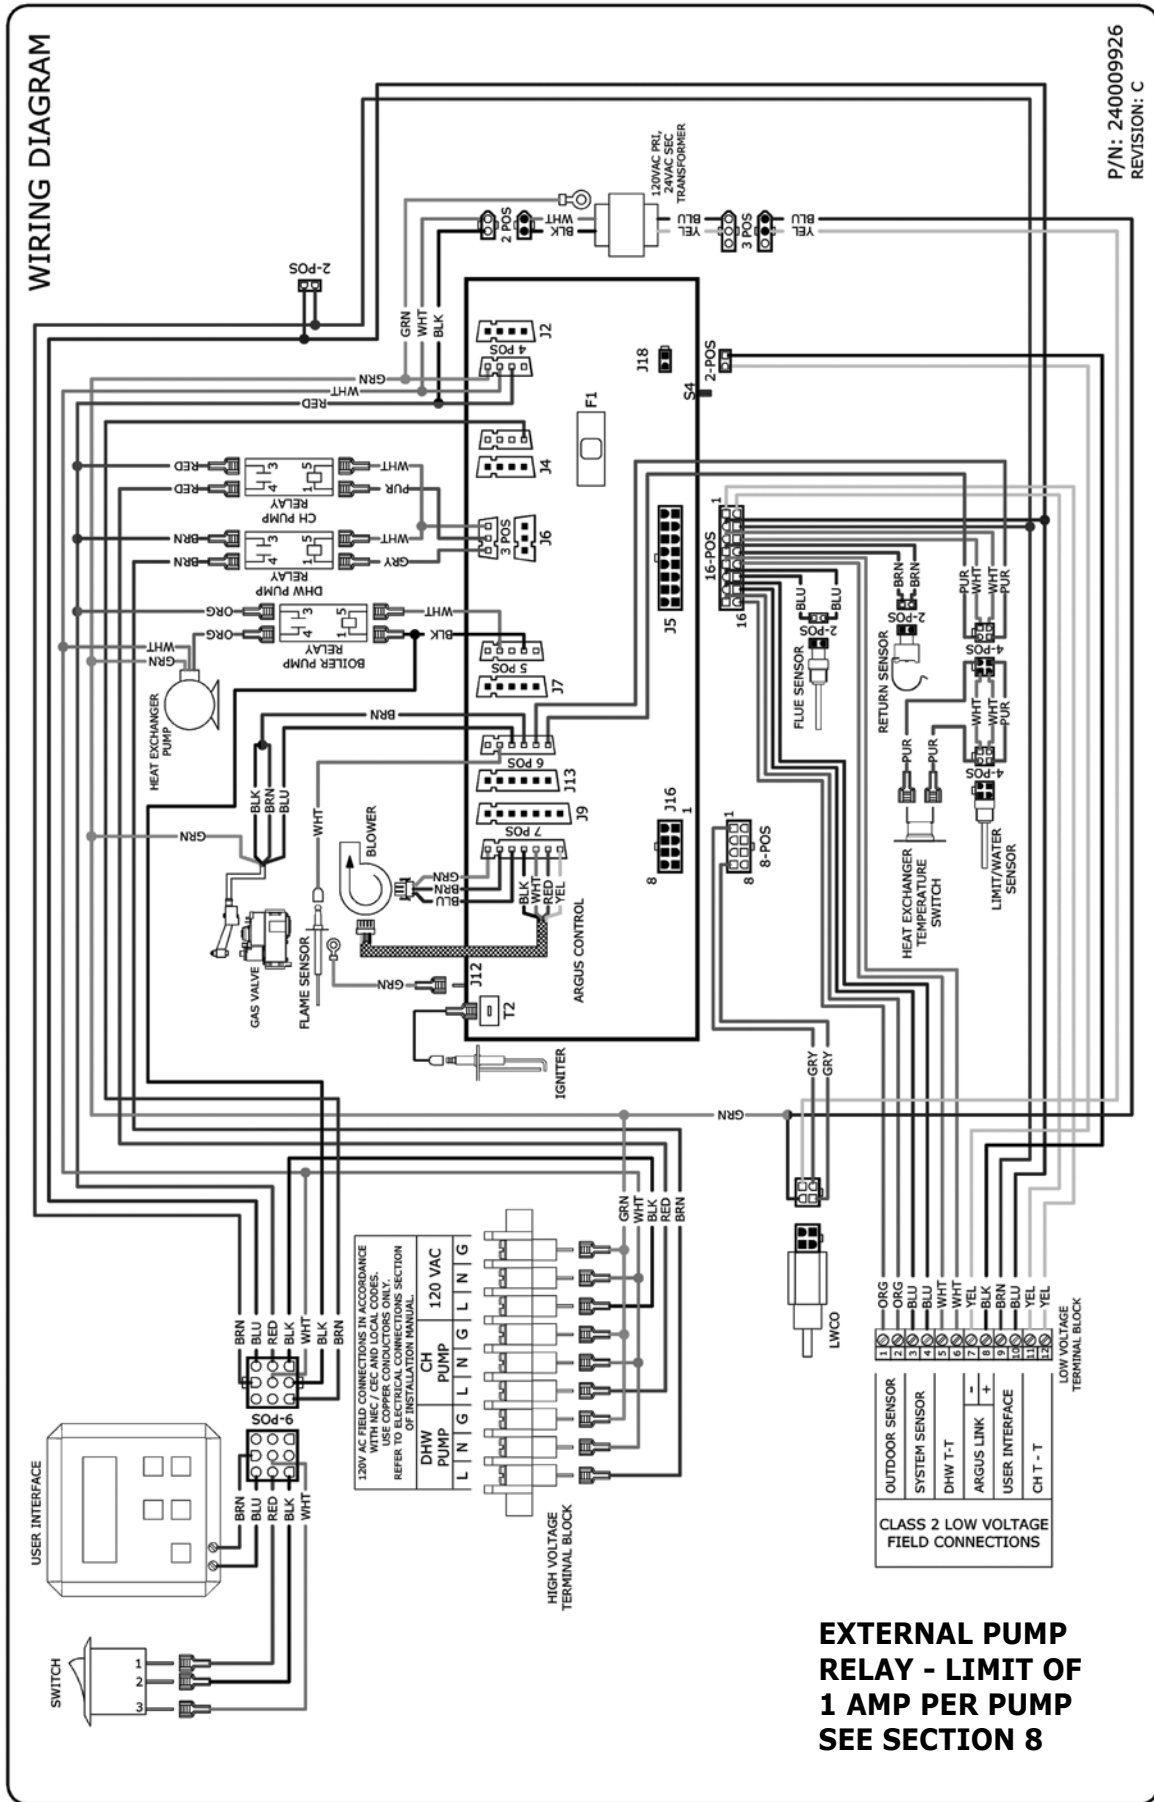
WIRING DIAGRAM

P/N: 240009926
REVISION: C

120VAC PRI, 24VAC SEC TRANSFORMER

2-POS
2 POS
3 POS
WHT BLK BLU YEL BLU YEL

GRN WHT BLK
J2
4 POS
GRN
WHT
RED
J18
F1
S4
2-POS
J4
RED RED 3 5 WHT
4 1
RED RED CH PUMP RELAY PUR
BRN WHT
3 POS J6
BRN DHW PUMP RELAY GRY
ORG 3 5 WHT
ORG 4 1 BLK
WHT GRN BOILER PUMP RELAY
5 POS
J7
J5
HEAT EXCHANGER PUMP
BRN
6 POS
J13
J9
J16 1
8
GRN
BLK BRN BLU
WHT
BLOWER
7 POS
GRN BRN BLU
BLK WHT RED YEL
ARGUS CONTROL
GAS VALVE
FLAME SENSOR
GRN
J12
T2
IGNITER

1
16-POS
16
BLU BLU 2-POS FLUE SENSOR
BRN BRN 2-POS RETURN SENSOR
PUR WHT WHT PUR
4-POS
4-POS
WHT WHT PUR
PUR PUR
4-POS
HEAT EXCHANGER TEMPERATURE SWITCH
LIMIT/WATER SENSOR
1
8
8-POS
GRY GRY
GRN
LWCO

GRN WHT BLK RED BRN

120V AC FIELD CONNECTIONS IN ACCORDANCE WITH NEC / CEC AND LOCAL CODES. USE COPPER CONDUCTORS ONLY. REFER TO ELECTRICAL CONNECTIONS SECTION OF INSTALLATION MANUAL.

| DHW PUMP | | | CH PUMP | | | 120 VAC | | |
|---|---|---|---|---|---|---|---|---|
| L | N | G | L | N | G | L | N | G |

HIGH VOLTAGE TERMINAL BLOCK

BRN BLU RED BLK WHT BLK BRN
9-POS
BRN BLU RED BLK WHT

USER INTERFACE

SWITCH
1
2
3

ORG ORG BLU BLU WHT WHT YEL BLK BRN BLU YEL YEL
1 2 3 4 5 6 7 8 9 10 11 12
LOW VOLTAGE TERMINAL BLOCK

| OUTDOOR SENSOR | SYSTEM SENSOR | DHW T-T | ARGUS LINK - + | USER INTERFACE | CH T - T |
|---|---|---|---|---|---|

CLASS 2 LOW VOLTAGE FIELD CONNECTIONS

EXTERNAL PUMP RELAY - LIMIT OF 1 AMP PER PUMP SEE SECTION 8